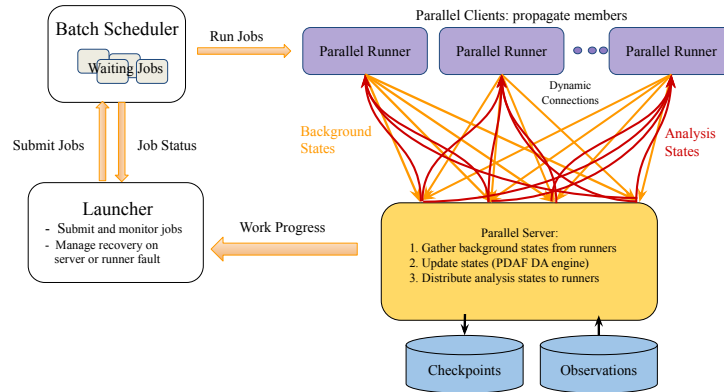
Batch Scheduler

Waiting Jobs

Run Jobs

Parallel Clients: propagate members

Parallel Runner

Parallel Runner

Parallel Runner

Dynamic Connections

Background States

Analysis States

Submit Jobs

Job Status

Launcher

- Submit and monitor jobs
- Manage recovery on server or runner fault

Work Progress

Parallel Server:
1. Gather background states from runners
2. Update states (PDAF DA engine)
3. Distribute analysis states to runners

Checkpoints

Observations